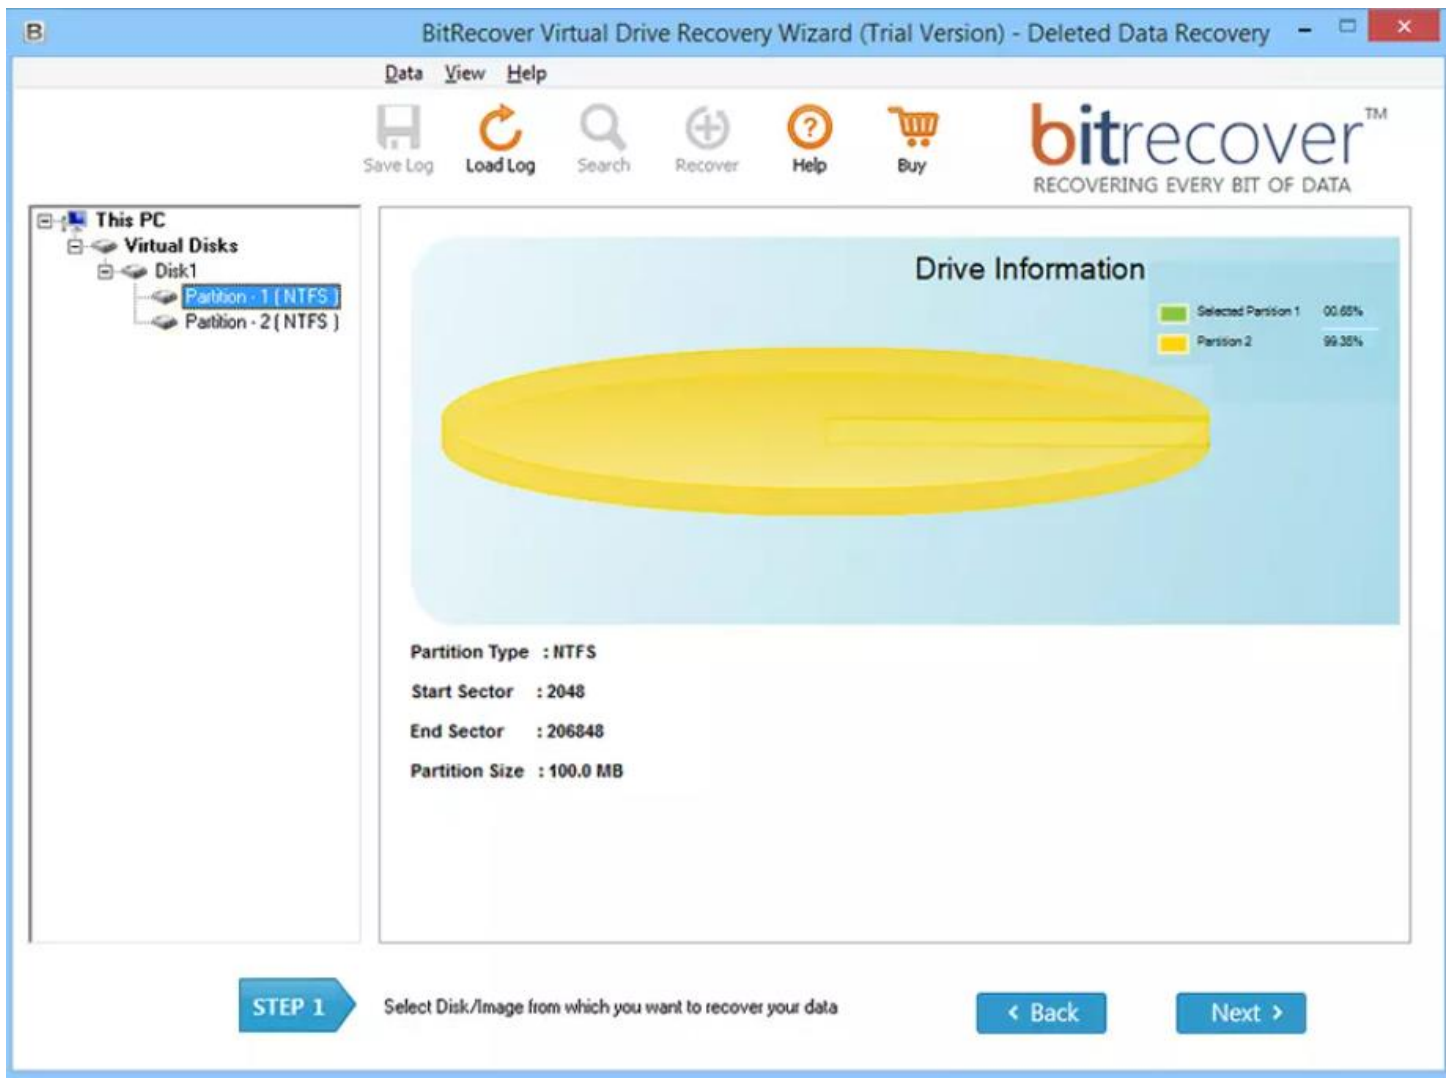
B BitRecover Virtual Drive Recovery Wizard (Trial Version) - Deleted Data Recovery

Data View Help

Save Log Load Log Search Recover Help Buy

bitrecover™
RECOVERING EVERY BIT OF DATA

This PC
Virtual Disks
Disk1
Partition - 1 ( NTFS )
Partition - 2 ( NTFS )

Drive Information

Selected Partition 1 00.65%
Partition 2 99.35%

Partition Type : NTFS
Start Sector : 2048
End Sector : 206848
Partition Size : 100.0 MB

STEP 1 Select Disk/Image from which you want to recover your data

‹ Back Next ›